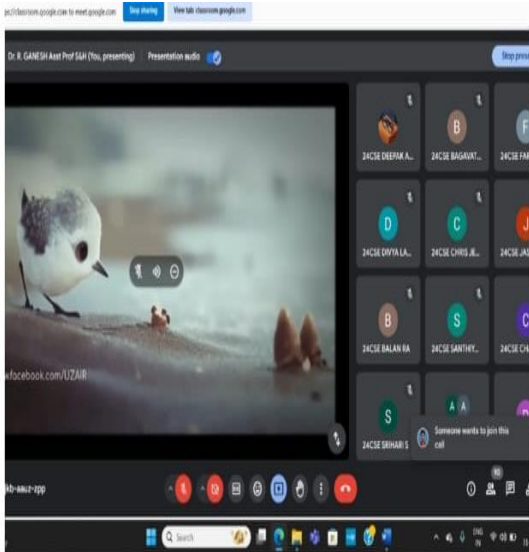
ps://classroom.google.com is sharing a tab with meet.google.com Stop sharing View tab: classroom.google.com

Dr. R. GANESH Asst Prof S&H (You, presenting) Presentation audio

Stop pres

facebook.com/UZAIR

B
F
24CSE DEEPAK A...
24CSE BAGAVAT...
24CSE FA
D
C
J
24CSE DIVYA LA...
24CSE CHRIS JE...
24CSE JA
B
S
C
24CSE BALAN RA
24CSE SANTHIY...
24CSE CH
S
A A
24CSE SRIHARI S
Someone wants to join this call

kb-aauz-zpp

Search

ENG IN